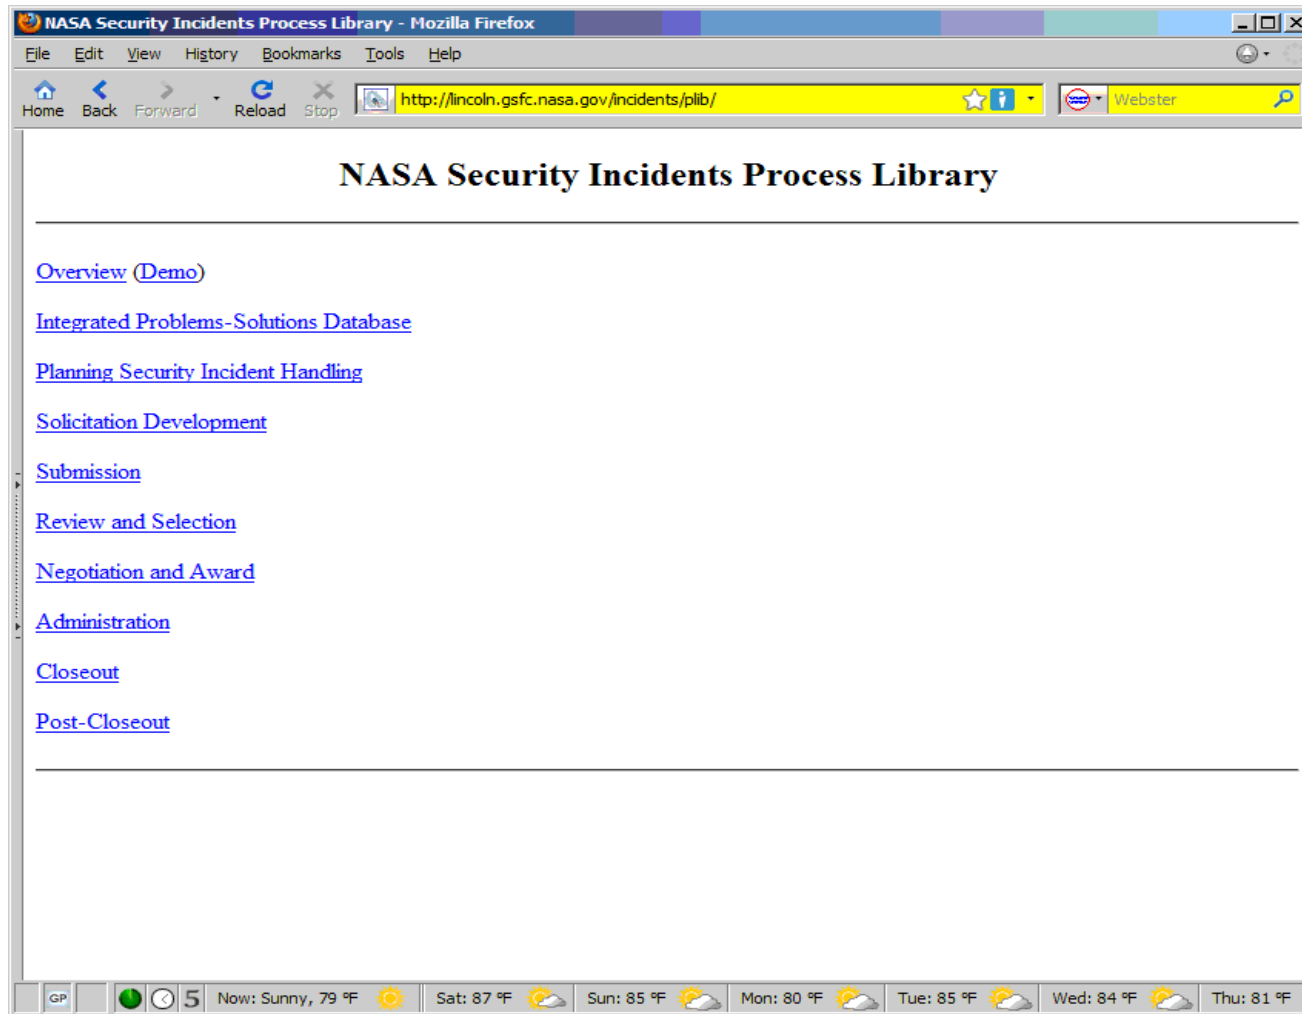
NASA Security Incidents Process Library - Mozilla Firefox

File Edit View History Bookmarks Tools Help

Home Back Forward Reload Stop http://lincoln.gsfc.nasa.gov/incidents/plib/ Webster

NASA Security Incidents Process Library

Overview (Demo)

Integrated Problems-Solutions Database

Planning Security Incident Handling

Solicitation Development

Submission

Review and Selection

Negotiation and Award

Administration

Closeout

Post-Closeout

GP 5 Now: Sunny, 79 °F Sat: 87 °F Sun: 85 °F Mon: 80 °F Tue: 85 °F Wed: 84 °F Thu: 81 °F